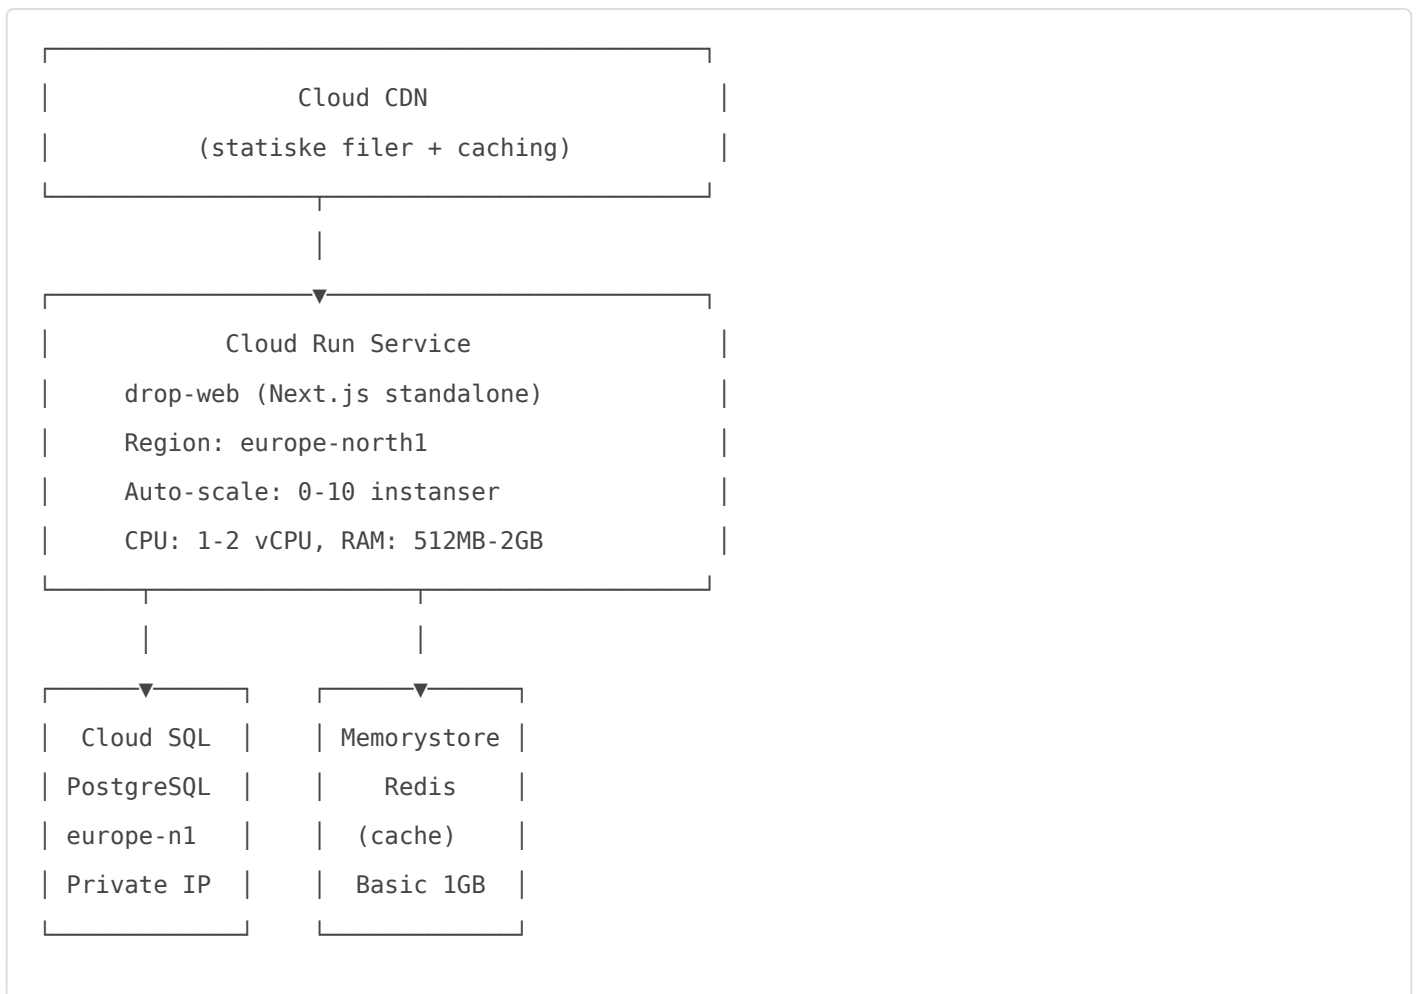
Cloud CDN
(statiske filer + caching)

Cloud Run Service
drop-web (Next.js standalone)
Region: europe-north1
Auto-scale: 0-10 instanser
CPU: 1-2 vCPU, RAM: 512MB-2GB

Cloud SQL
PostgreSQL
europe-n1
Private IP

Memorystore
Redis
(cache)
Basic 1GB